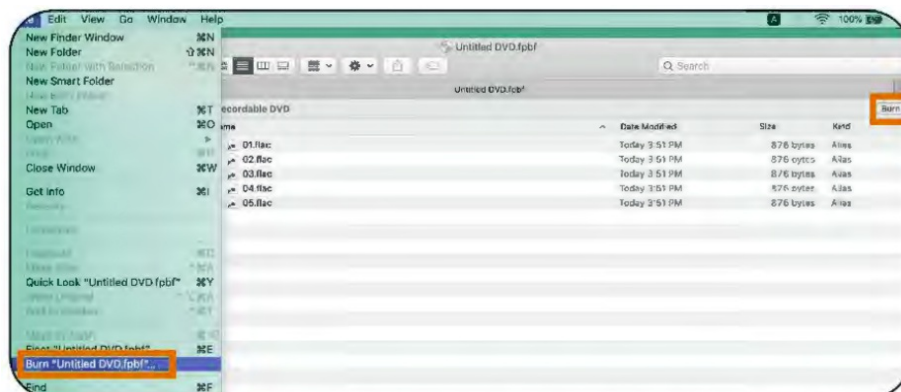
Edit View Go Window Help

100%

New Finder Window ⌘N
New Folder ⇧⌘N
New Folder with Selection ^⌘N
New Smart Folder
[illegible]
New Tab ⌘T
Open ⌘O
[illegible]
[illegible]
Close Window ⌘W
Get Info ⌘I
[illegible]
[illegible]
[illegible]
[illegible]
Quick Look "Untitled DVD.fpbf" ⌘Y
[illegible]
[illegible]
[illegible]
Find "Untitled DVD.fpbf" ⌘E
Burn "Untitled DVD.fpbf"...
Find ⌘F

Untitled DVD.fpbf

Q Search

Untitled DVD.fpbf

Recordable DVD

Burn

| Name | Date Modified | Size | Kind |
|---|---|---|---|
| 01.flac | Today 3:51 PM | 876 bytes | Alias |
| 02.flac | Today 3:51 PM | 876 bytes | Alias |
| 03.flac | Today 3:51 PM | 876 bytes | Alias |
| 04.flac | Today 3:51 PM | 876 bytes | Alias |
| 05.flac | Today 3:51 PM | 876 bytes | Alias |